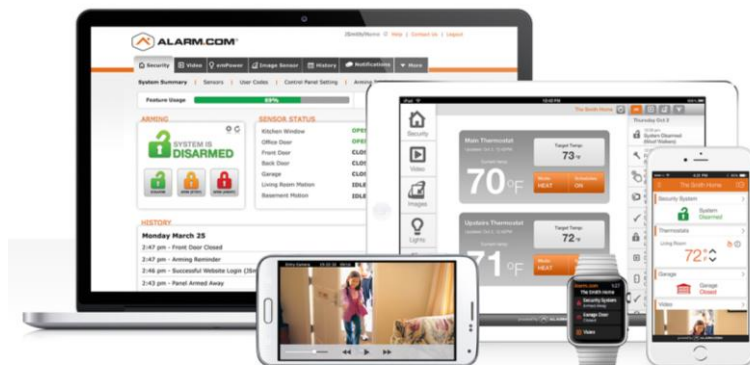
ALARM.COM
Help | Contact Us | Logout
Security | Video | emPower | Image Sensor | History | Notifications | More
System Summary | Sensors | User Codes | Control Panel Setting | Arming
Feature Usage
69%
ARMING
SYSTEM IS DISARMED
SENSOR STATUS
Kitchen Window OPE
Office Door OPE
Front Door CLO
Back Door CLO
Garage CLO
Living Room Motion IDLE
Basement Motion IDLE
HISTORY
Monday March 25
2:47 pm - Front Door Closed
2:47 pm - Arming Reminder
2:46 pm - Successful Website Login
2:43 pm - Panel Armed Away
The Smith Home
Security
Video
Images
Lights
Main Thermostat
Target Temp
73
70°F
Mode HEAT
ON
Upstairs Thermostat
Target Temp
72
71
HEAT
ON
Thursday Oct 2
System Disarmed
The Smith Home
Security System
System Disarmed
Thermostats
Living Room
72°
Garage
Garage Closed
Video
Security System
Garage Door
Video